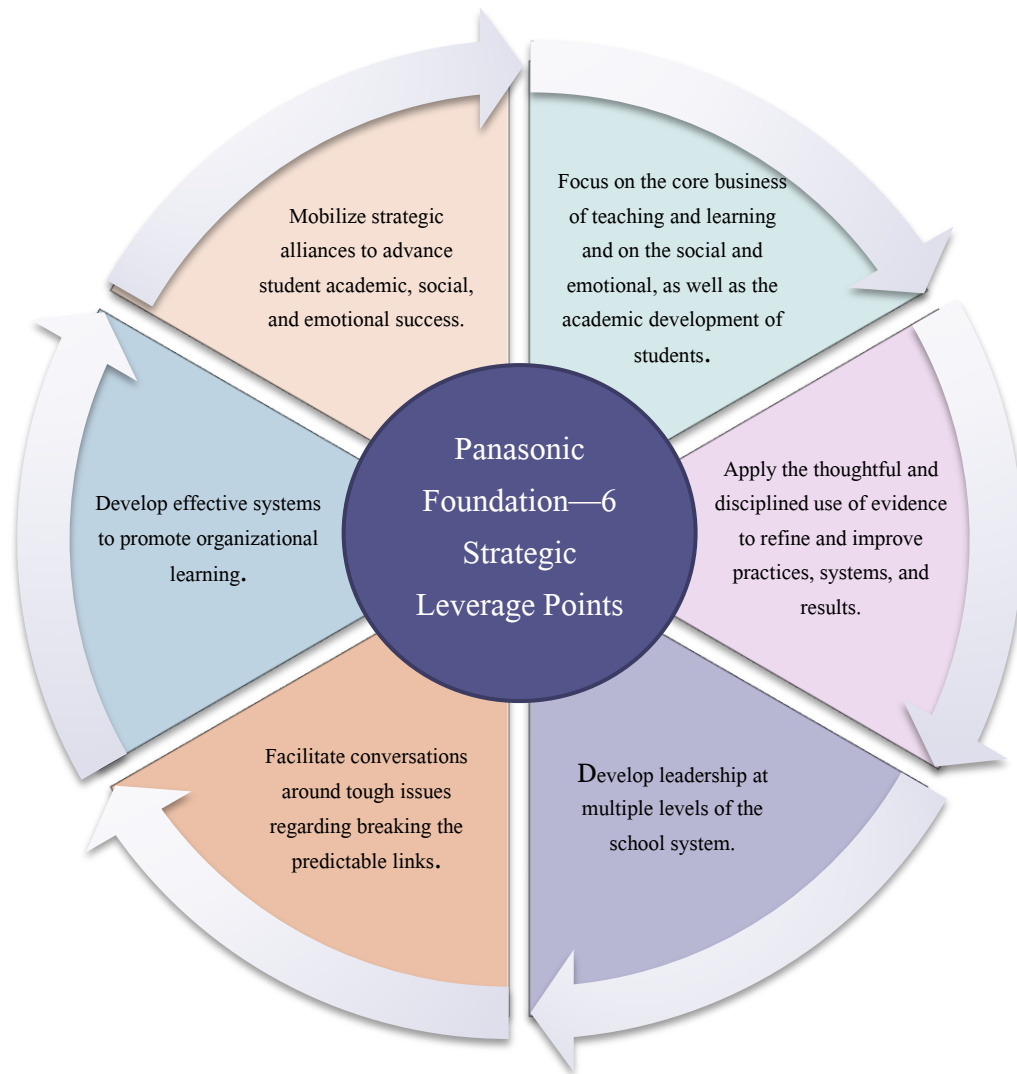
Panasonic Foundation—6 Strategic Leverage Points

Focus on the core business of teaching and learning and on the social and emotional, as well as the academic development of students.

Apply the thoughtful and disciplined use of evidence to refine and improve practices, systems, and results.

Develop leadership at multiple levels of the school system.

Facilitate conversations around tough issues regarding breaking the predictable links.

Develop effective systems to promote organizational learning.

Mobilize strategic alliances to advance student academic, social, and emotional success.